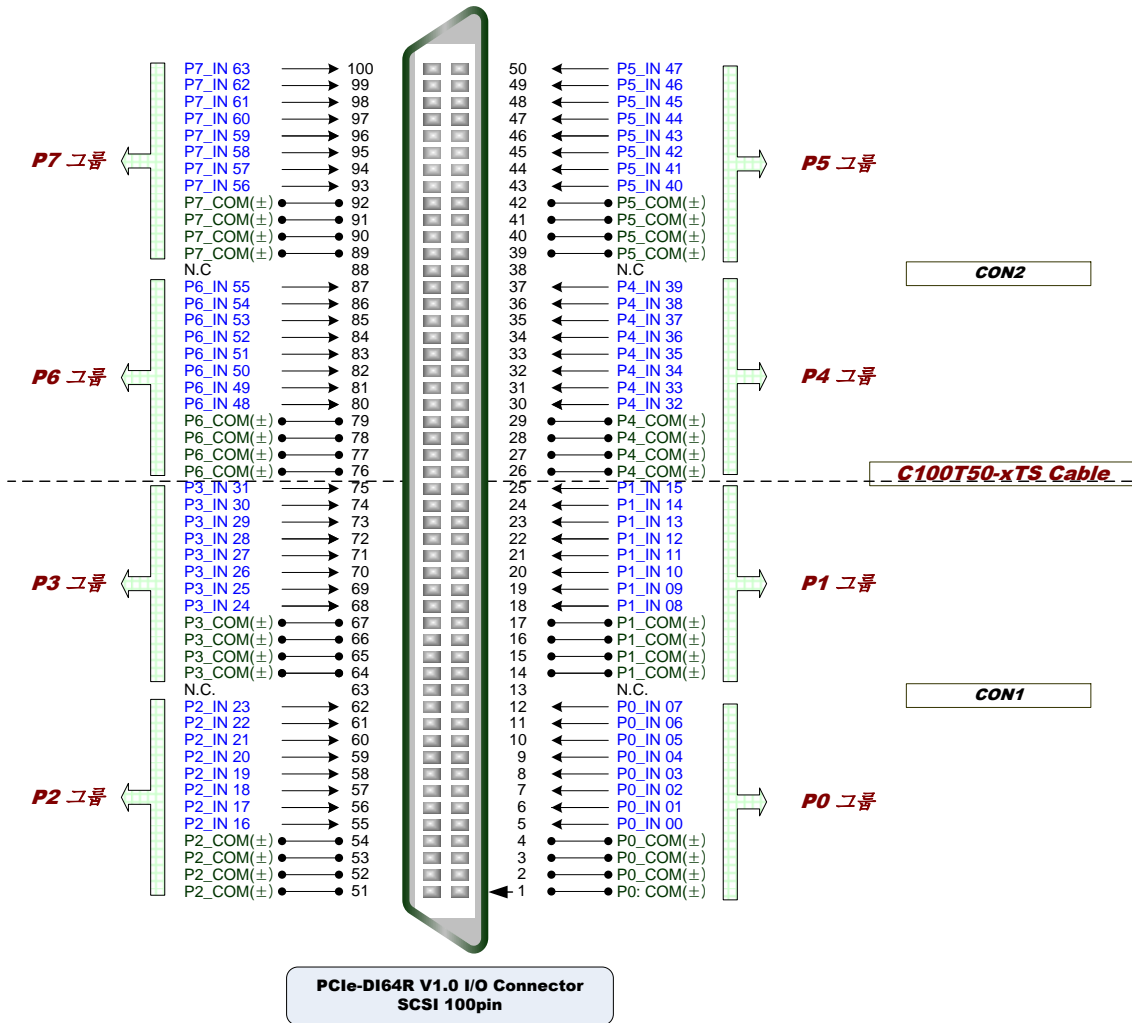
P7_IN 63 100
P7_IN 62 99
P7_IN 61 98
P7_IN 60 97
P7_IN 59 96
P7_IN 58 95
P7_IN 57 94
P7_IN 56 93
P7_COM(±) 92
P7_COM(±) 91
P7_COM(±) 90
P7_COM(±) 89
N.C 88
P6_IN 55 87
P6_IN 54 86
P6_IN 53 85
P6_IN 52 84
P6_IN 51 83
P6_IN 50 82
P6_IN 49 81
P6_IN 48 80
P6_COM(±) 79
P6_COM(±) 78
P6_COM(±) 77
P6_COM(±) 76
P3_IN 31 75
P3_IN 30 74
P3_IN 29 73
P3_IN 28 72
P3_IN 27 71
P3_IN 26 70
P3_IN 25 69
P3_IN 24 68
P3_COM(±) 67
P3_COM(±) 66
P3_COM(±) 65
P3_COM(±) 64
N.C. 63
P2_IN 23 62
P2_IN 22 61
P2_IN 21 60
P2_IN 20 59
P2_IN 19 58
P2_IN 18 57
P2_IN 17 56
P2_IN 16 55
P2_COM(±) 54
P2_COM(±) 53
P2_COM(±) 52
P2_COM(±) 51

P7 그룹
P6 그룹
P3 그룹
P2 그룹

50 P5_IN 47
49 P5_IN 46
48 P5_IN 45
47 P5_IN 44
46 P5_IN 43
45 P5_IN 42
44 P5_IN 41
43 P5_IN 40
42 P5_COM(±)
41 P5_COM(±)
40 P5_COM(±)
39 P5_COM(±)
38 N.C
37 P4_IN 39
36 P4_IN 38
35 P4_IN 37
34 P4_IN 36
33 P4_IN 35
32 P4_IN 34
31 P4_IN 33
30 P4_IN 32
29 P4_COM(±)
28 P4_COM(±)
27 P4_COM(±)
26 P4_COM(±)
25 P1_IN 15
24 P1_IN 14
23 P1_IN 13
22 P1_IN 12
21 P1_IN 11
20 P1_IN 10
19 P1_IN 09
18 P1_IN 08
17 P1_COM(±)
16 P1_COM(±)
15 P1_COM(±)
14 P1_COM(±)
13 N.C.
12 P0_IN 07
11 P0_IN 06
10 P0_IN 05
9 P0_IN 04
8 P0_IN 03
7 P0_IN 02
6 P0_IN 01
5 P0_IN 00
4 P0_COM(±)
3 P0_COM(±)
2 P0_COM(±)
1 P0: COM(±)

P5 그룹
P4 그룹
P1 그룹
P0 그룹

CON2
C100T50-xTS Cable
CON1

PCIe-DI64R V1.0 I/O Connector
SCSI 100pin